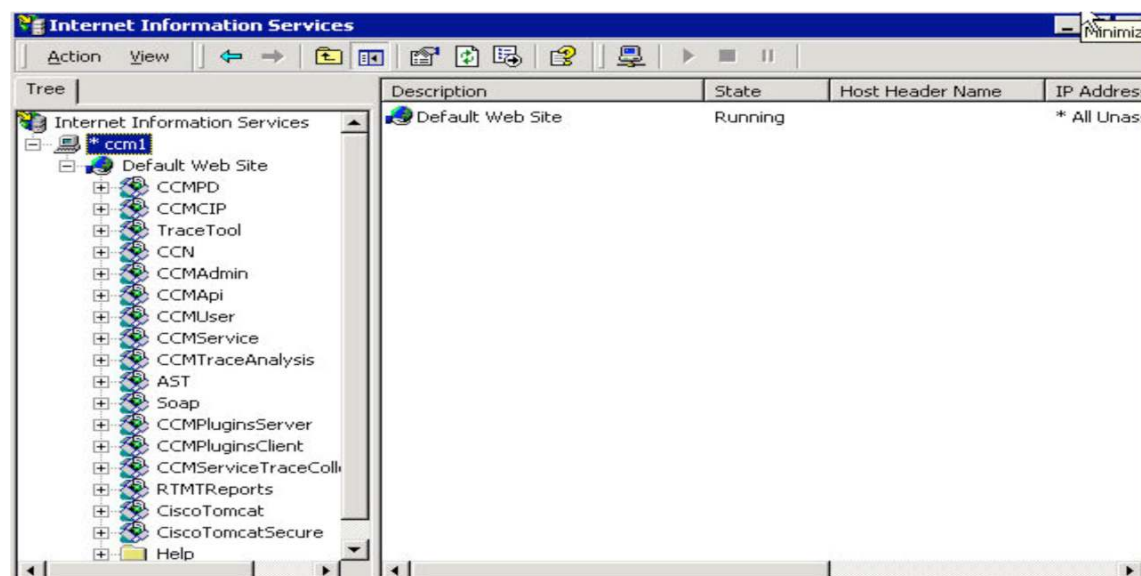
Internet Information Services
Minimiz
Action View
Tree
Internet Information Services
* ccm1
Default Web Site
CCMPD
CCMCIP
TraceTool
CCN
CCMAdmin
CCMApi
CCMUser
CCMService
CCMTraceAnalysis
AST
Soap
CCMPluginsServer
CCMPluginsClient
CCMServiceTraceColl
RTMTReports
CiscoTomcat
CiscoTomcatSecure
Help

| Description | State | Host Header Name | IP Addres |
|---|---|---|---|
| Default Web Site | Running | | * All Unas |